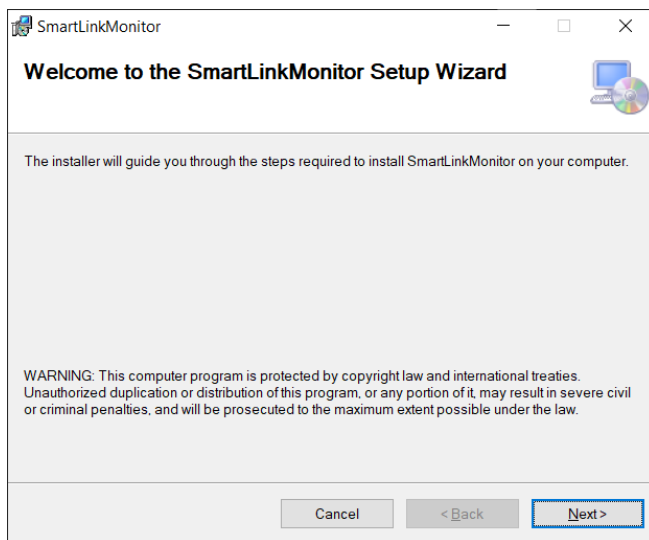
SmartLinkMonitor

Welcome to the SmartLinkMonitor Setup Wizard

The installer will guide you through the steps required to install SmartLinkMonitor on your computer.

WARNING: This computer program is protected by copyright law and international treaties. Unauthorized duplication or distribution of this program, or any portion of it, may result in severe civil or criminal penalties, and will be prosecuted to the maximum extent possible under the law.

Cancel
< Back
Next >